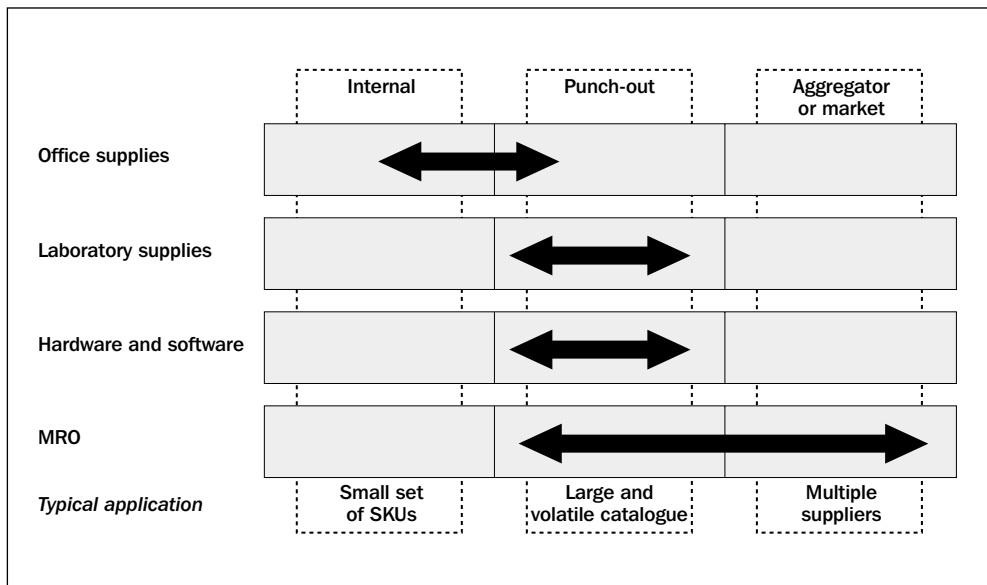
| | Internal | Punch-out | Aggregator or market |
|---|---|---|---|
| Office supplies | | | |
| Laboratory supplies | | | |
| Hardware and software | | | |
| MRO | | | |
| *Typical application* | Small set of SKUs | Large and volatile catalogue | Multiple suppliers |